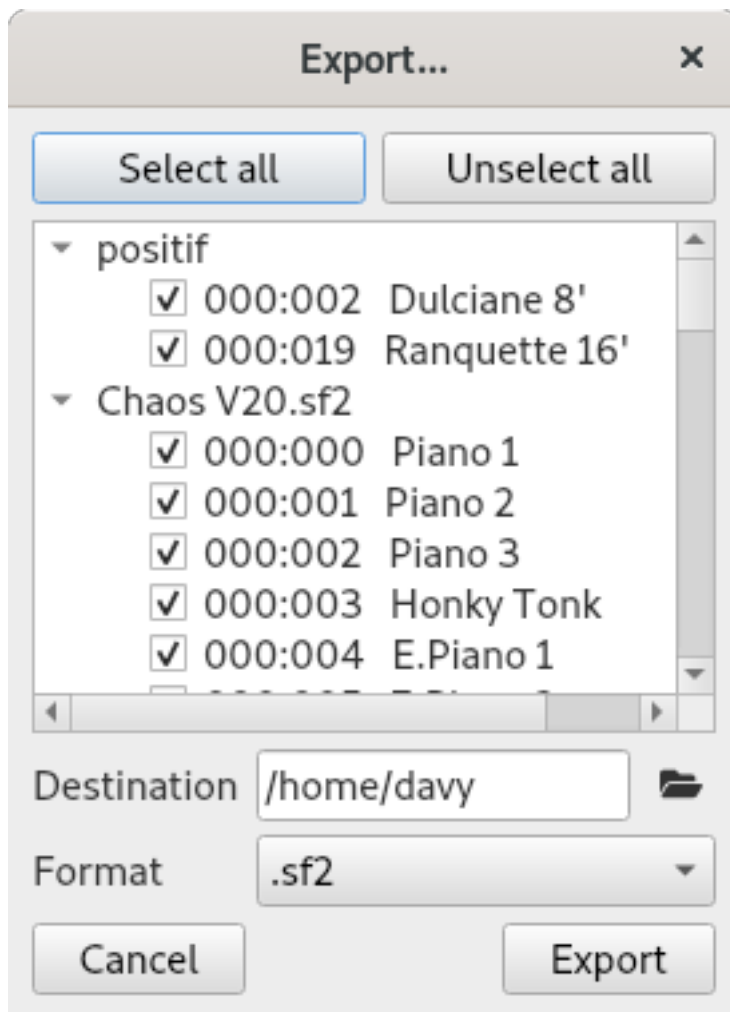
Export...
×

Select all
Unselect all

positif
000:002 Dulciane 8'
000:019 Ranquette 16'
Chaos V20.sf2
000:000 Piano 1
000:001 Piano 2
000:002 Piano 3
000:003 Honky Tonk
000:004 E.Piano 1
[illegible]

Destination /home/davy
Format .sf2
Cancel
Export